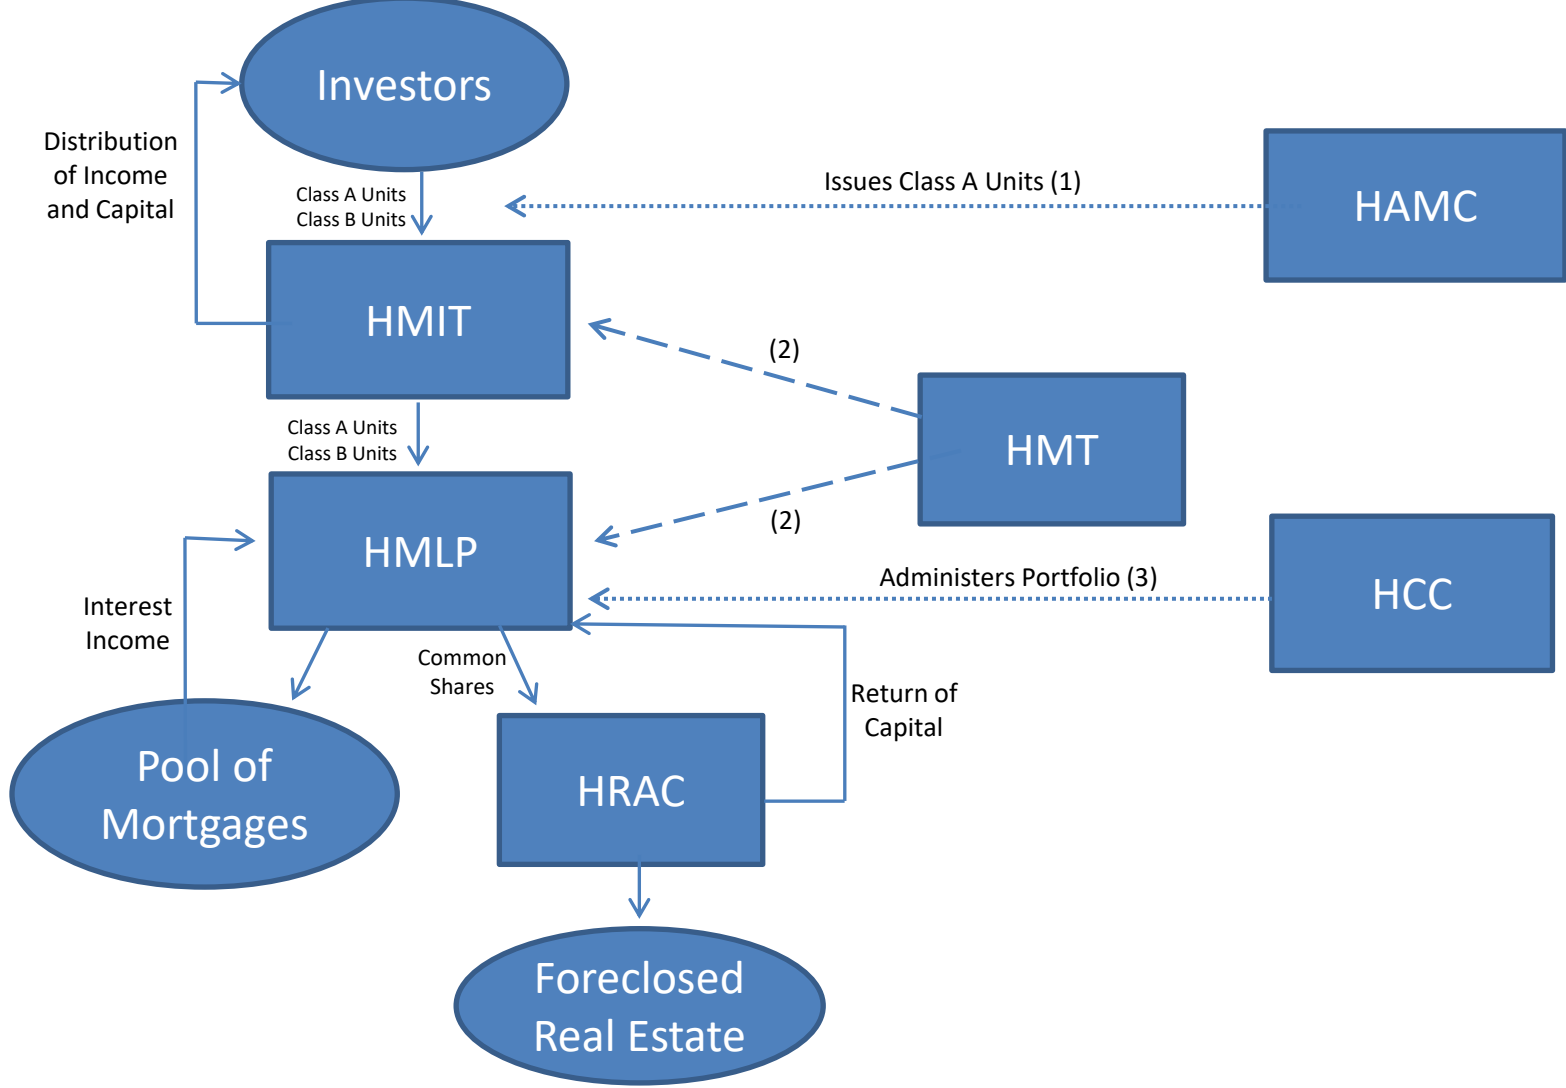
Investors

Distribution of Income and Capital

Class A Units
Class B Units

Issues Class A Units (1)

HAMC

HMIT

(2)

Class A Units
Class B Units

HMT

(2)

HMLP

Administers Portfolio (3)

HCC

Interest Income

Common Shares

Return of Capital

Pool of Mortgages

HRAC

Foreclosed Real Estate